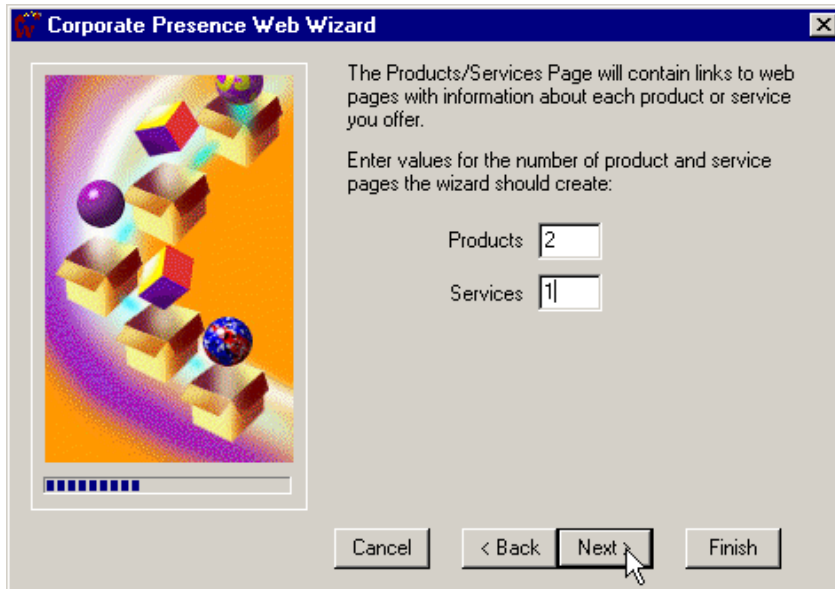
Corporate Presence Web Wizard

The Products/Services Page will contain links to web pages with information about each product or service you offer.

Enter values for the number of product and service pages the wizard should create:

Products 2

Services 1

Cancel

< Back

Next >

Finish